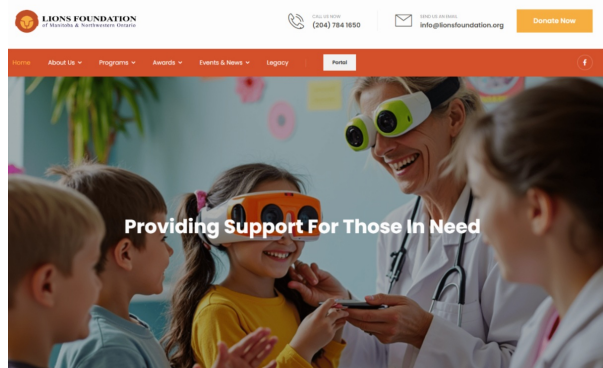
LIONS FOUNDATION
of Manitoba & Northwestern Ontario

CALL US NOW
(204) 784 1650

SEND US AN EMAIL
info@lionsfoundation.org

Donate Now

Home About Us Programs Awards Events & News Legacy Portal

f

Providing Support For Those In Need